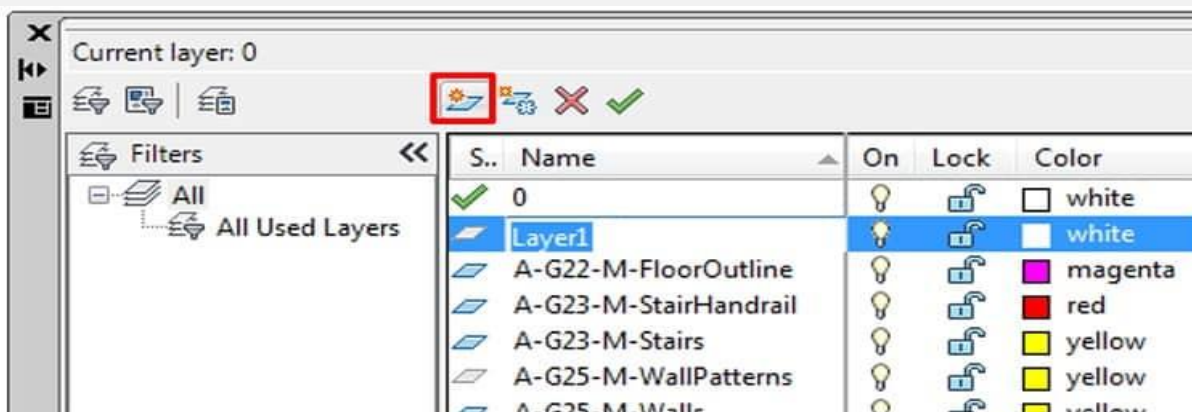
Current layer: 0

Filters

All
All Used Layers

| S.. | Name | On | Lock | Color |
|---|---|---|---|---|
| | 0 | | | white |
| | Layer1 | | | white |
| | A-G22-M-FloorOutline | | | magenta |
| | A-G23-M-StairHandrail | | | red |
| | A-G23-M-Stairs | | | yellow |
| | A-G25-M-WallPatterns | | | yellow |
| | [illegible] | | | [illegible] |